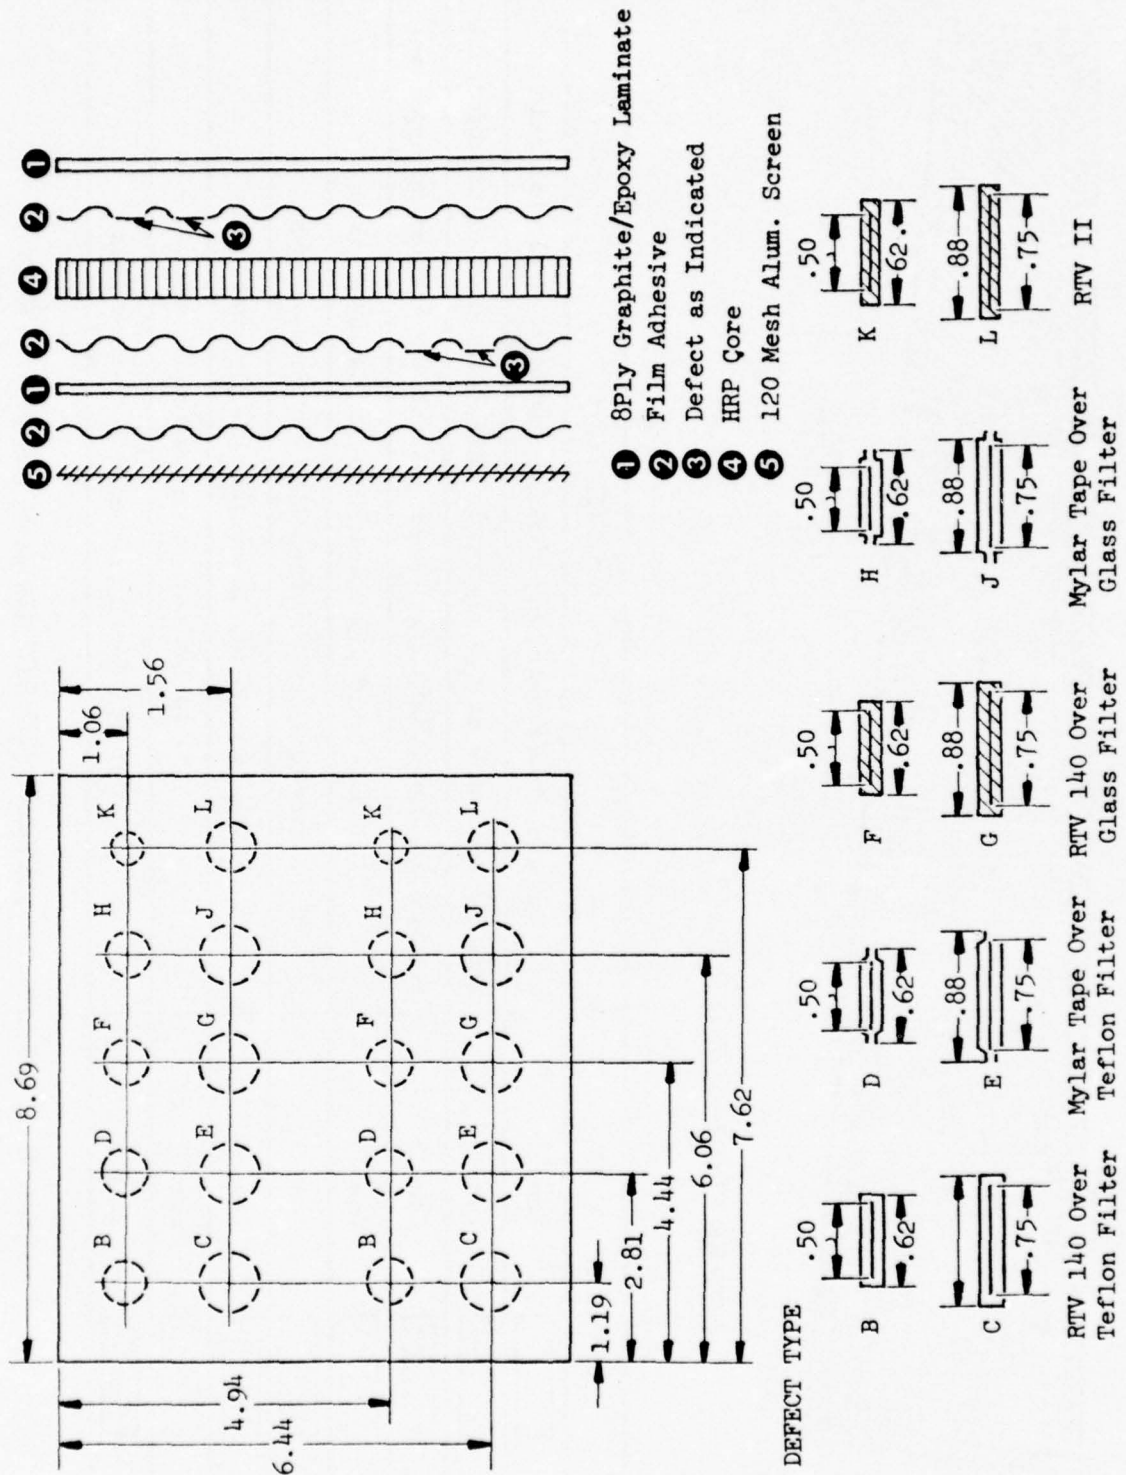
8.69
1.06
1.56
B D F H K
C E G J L
B D F H K
C E G J L
4.94
6.44
1.19
2.81
4.44
6.06
7.62

❶ ❷ ❸ ❹ ❷ ❸ ❶ ❷ ❺

❶ 8Ply Graphite/Epoxy Laminate
❷ Film Adhesive
❸ Defect as Indicated
❹ HRP Core
❺ 120 Mesh Alum. Screen

DEFECT TYPE

B .50 .62
C .75
RTV 140 Over Teflon Filter

D .50 .62
E .88 .75
Mylar Tape Over Teflon Filter

F .50 .62
G .88 .75
RTV 140 Over Glass Filter

H .50 .62
J .88 .75
Mylar Tape Over Glass Filter

K .50 .62
L .88 .75
RTV II